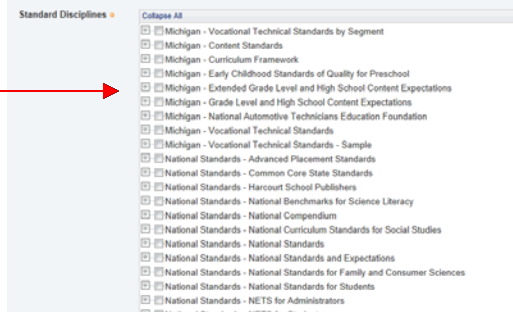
Standard Disciplines

Collapse All

Michigan - Vocational Technical Standards by Segment
Michigan - Content Standards
Michigan - Curriculum Framework
Michigan - Early Childhood Standards of Quality for Preschool
Michigan - Extended Grade Level and High School Content Expectations
Michigan - Grade Level and High School Content Expectations
Michigan - National Automotive Technicians Education Foundation
Michigan - Vocational Technical Standards
Michigan - Vocational Technical Standards - Sample
National Standards - Advanced Placement Standards
National Standards - Common Core State Standards
National Standards - Harcourt School Publishers
National Standards - National Benchmarks for Science Literacy
National Standards - National Compendium
National Standards - National Curriculum Standards for Social Studies
National Standards - National Standards
National Standards - National Standards and Expectations
National Standards - National Standards for Family and Consumer Sciences
National Standards - National Standards for Students
National Standards - NETS for Administrators
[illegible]